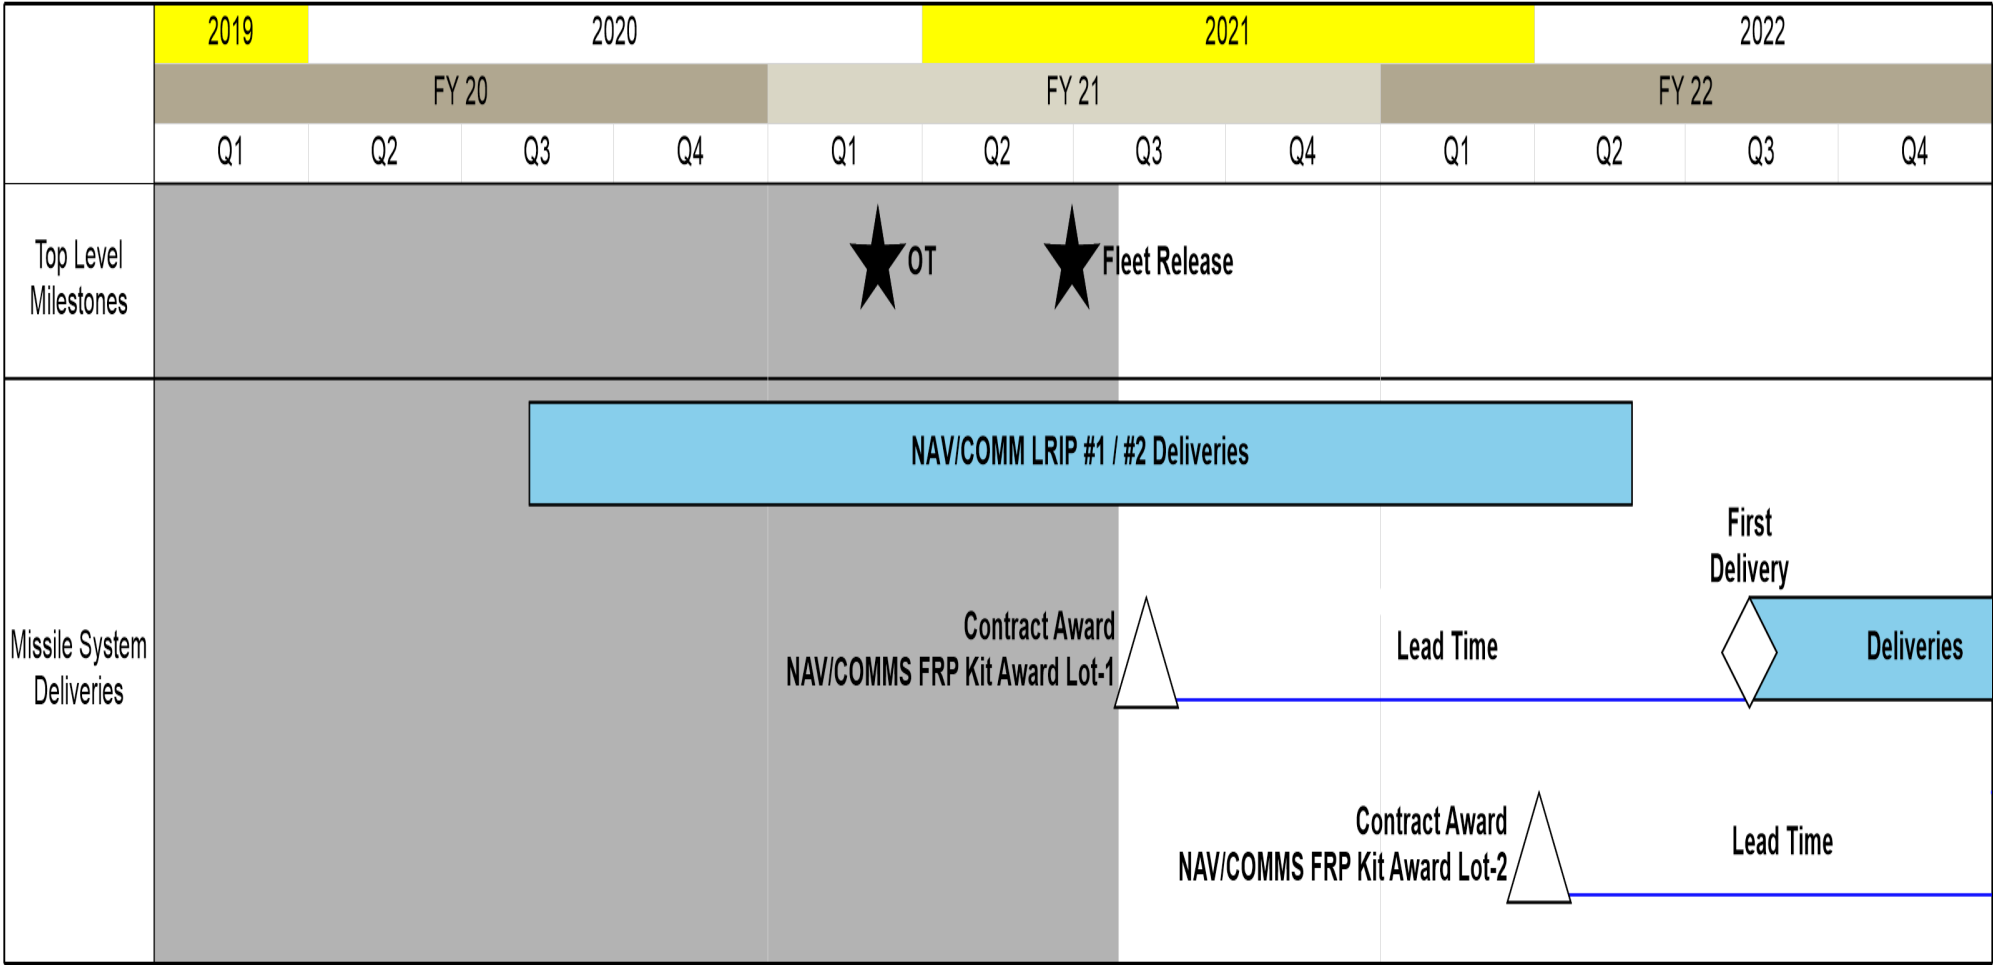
2019 2020 2021 2022

FY 20 FY 21 FY 22

Q1 Q2 Q3 Q4 Q1 Q2 Q3 Q4 Q1 Q2 Q3 Q4

Top Level Milestones

OT

Fleet Release

Missile System Deliveries

NAV/COMM LRIP #1 / #2 Deliveries

First Delivery

Contract Award
NAV/COMMS FRP Kit Award Lot-1

Lead Time

Deliveries

Contract Award
NAV/COMMS FRP Kit Award Lot-2

Lead Time